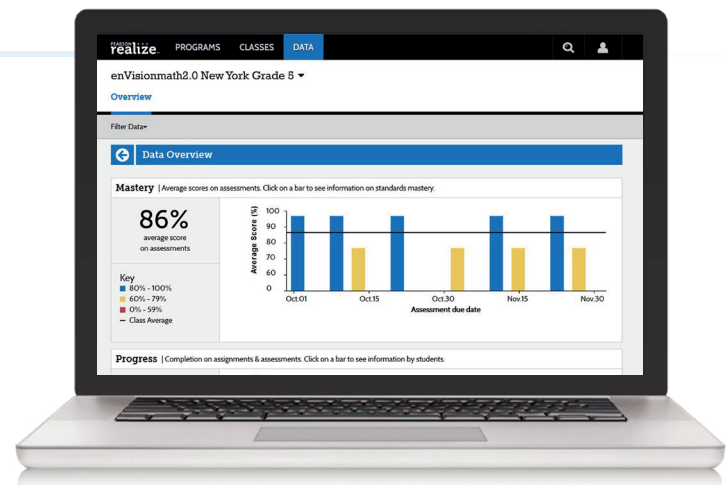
PEARSON realize. PROGRAMS CLASSES DATA

enVisionmath2.0 New York Grade 5 ▾

Overview

Filter Data▾

Data Overview

Mastery | Average scores on assessments. Click on a bar to see information on standards mastery.

86%
average score on assessments

Key
80% - 100%
60% - 79%
0% - 59%
— Class Average

Average Score (%)
100
90
80
70
60
0
Oct.01 Oct.15 Oct.30 Nov.15 Nov.30
Assessment due date

Progress | Completion on assignments & assessments. Click on a bar to see information by students.